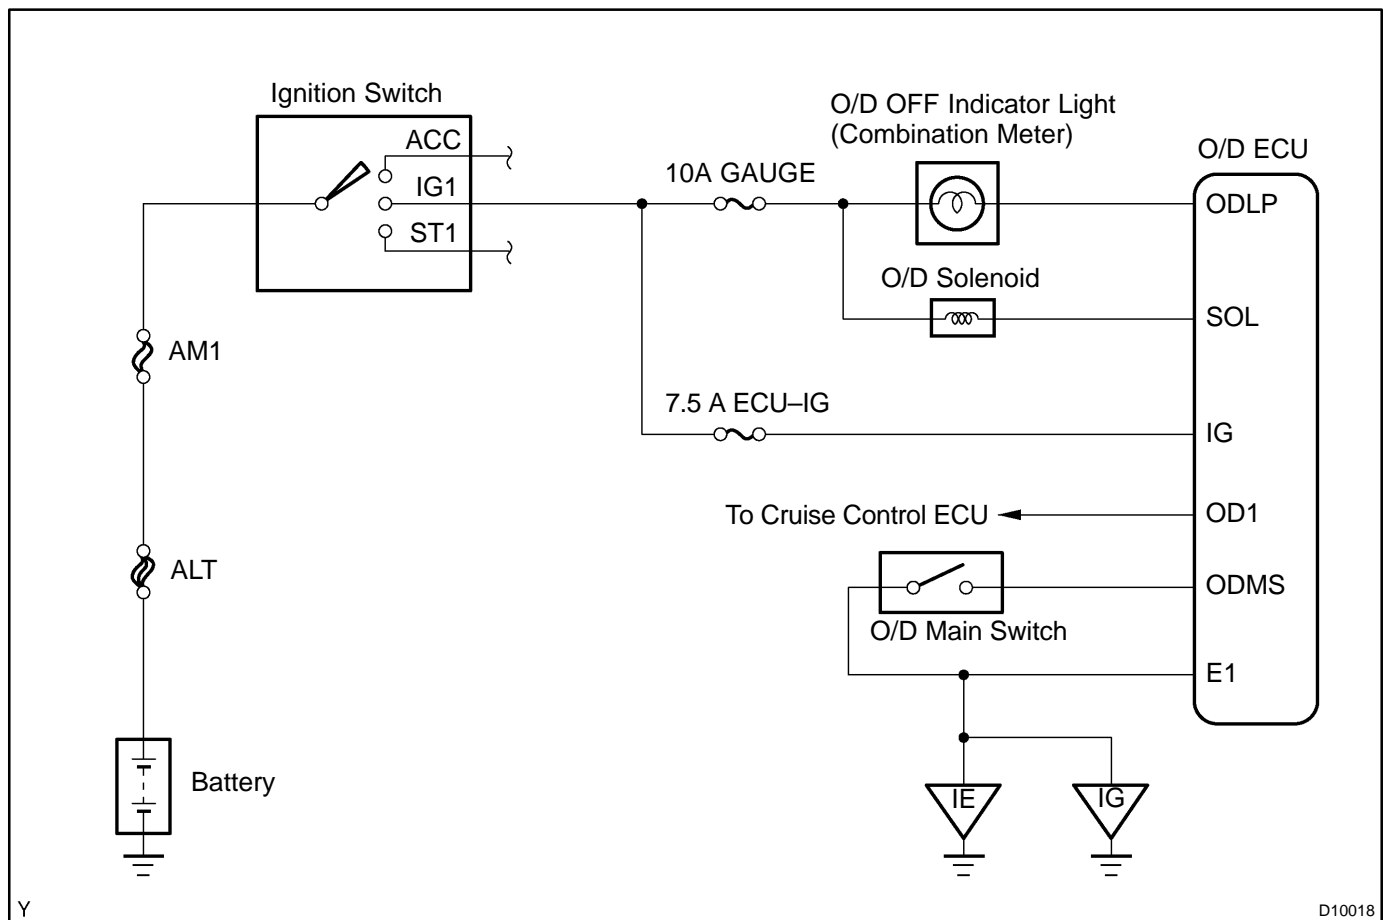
Ignition Switch
ACC
IG1
ST1
10A GAUGE
O/D OFF Indicator Light
(Combination Meter)
O/D ECU
ODLP
O/D Solenoid
SOL
AM1
7.5 A ECU–IG
IG
To Cruise Control ECU
OD1
ALT
ODMS
O/D Main Switch
E1
Battery
IE
IG
Y
D10018